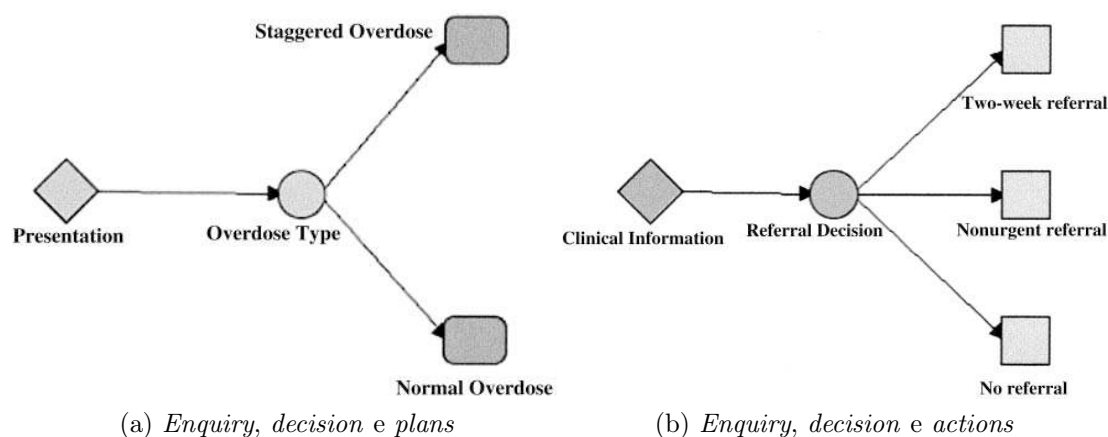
Staggered Overdose

Presentation

Overdose Type

Normal Overdose

(a) Enquiry, decision e plans

Two-week referral

Clinical Information

Referral Decision

Nonurgent referral

No referral

(b) Enquiry, decision e actions